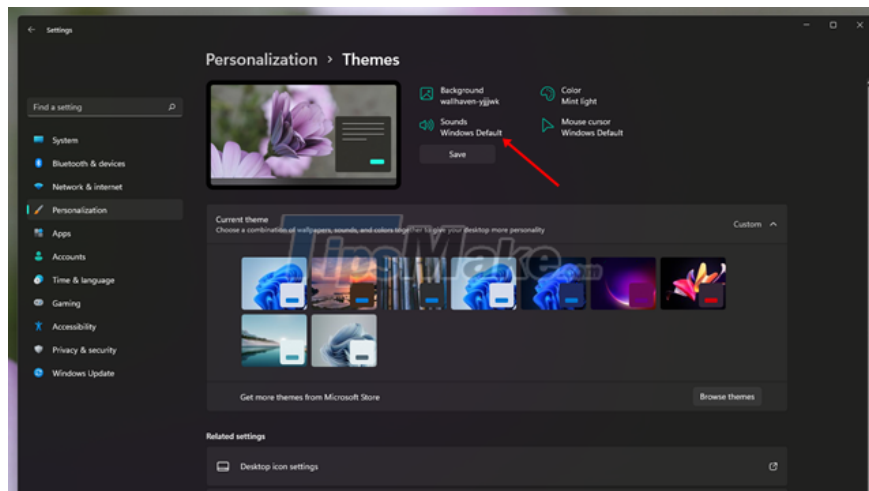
Settings

Personalization > Themes

Find a setting

System
Bluetooth & devices
Network & internet
Personalization
Apps
Accounts
Time & language
Gaming
Accessibility
Privacy & security
Windows Update

Background
wallhaven-yjjjwk

Color
Mint light

Sounds
Windows Default

Mouse cursor
Windows Default

Save

Current theme
Choose a combination of wallpapers, sounds, and colors together to give your desktop more personality

Custom

TipsMake

Get more themes from Microsoft Store

Browse themes

Related settings

Desktop icon settings